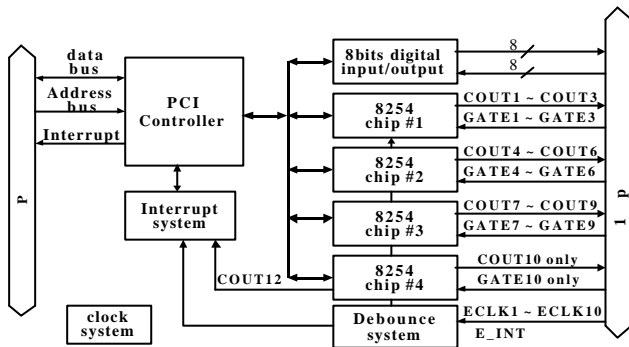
data bus

Address bus

Interrupt

P

PCI Controller

Interrupt system

clock system

8bits digital input/output

8

8

8254 chip #1

COUT1 ~ COUT3

GATE1 ~ GATE3

8254 chip #2

COUT4 ~ COUT6

GATE4 ~ GATE6

8254 chip #3

COUT7 ~ COUT9

GATE7 ~ GATE9

8254 chip #4

COUT10 only

GATE10 only

COUT12

Debounce system

ECLK1 ~ ECLK10

E_INT

1 p